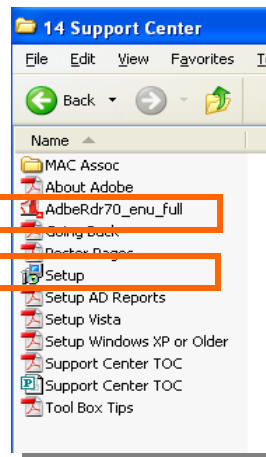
14 Support Center

File Edit View Favorites T

Back

Name

MAC Assoc
About Adobe
AdbeRdr70_enu_full
Going Back
Poster Pages
Setup
Setup AD Reports
Setup Vista
Setup Windows XP or Older
Support Center TOC
Support Center TOC
Tool Box Tips